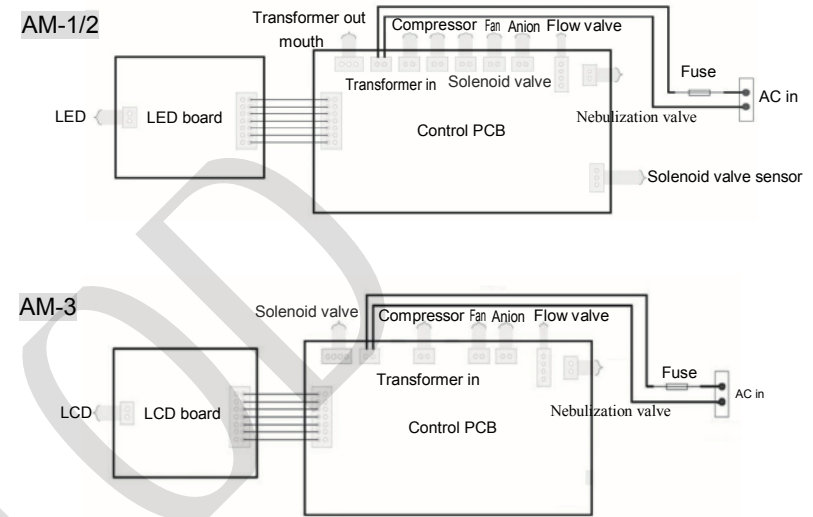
AM-1/2

Transformer out mouth

Compressor Fan Anion Flow valve

Fuse

Transformer in Solenoid valve

AC in

Nebulization valve

LED

LED board

Control PCB

Solenoid valve sensor

AM-3

Solenoid valve

Compressor Fan Anion Flow valve

Fuse

Transformer in

AC in

Nebulization valve

LCD

LCD board

Control PCB